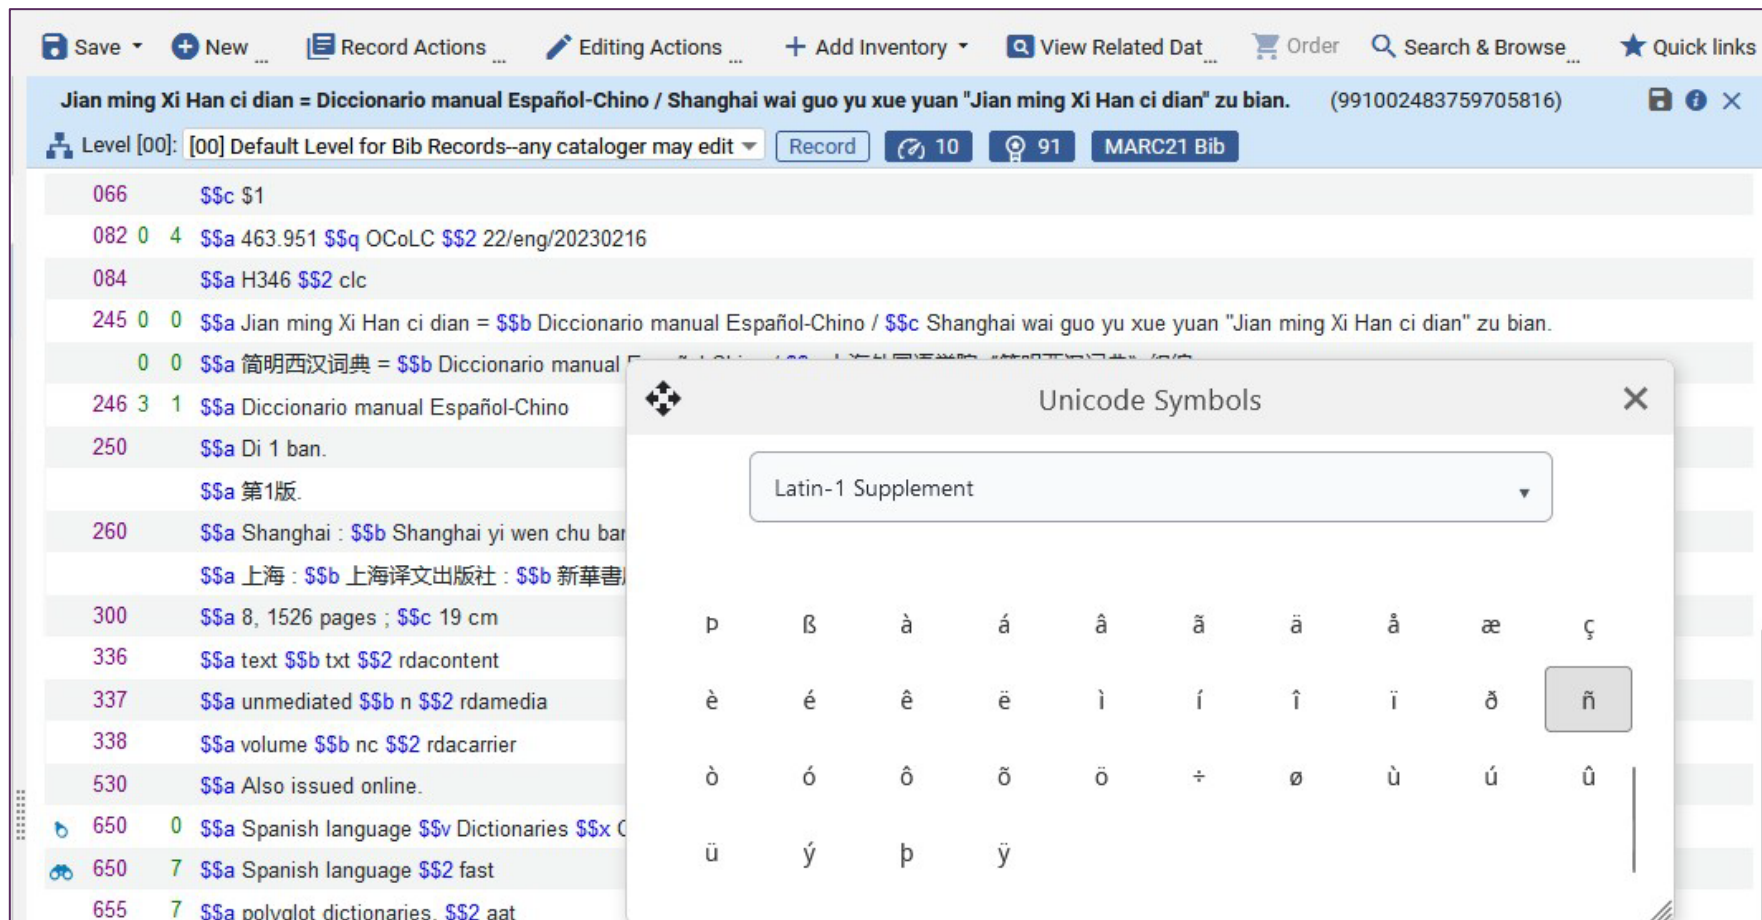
Save New ... Record Actions ... Editing Actions ... Add Inventory View Related Dat... Order Search & Browse... Quick links

Jian ming Xi Han ci dian = Diccionario manual Español-Chino / Shanghai wai guo yu xue yuan "Jian ming Xi Han ci dian" zu bian. (991002483759705816)

Level [00]: [00] Default Level for Bib Records--any cataloger may edit Record 10 91 MARC21 Bib

066 $$c $1
082 0 4 $$a 463.951 $$q OCoLC $$2 22/eng/20230216
084 $$a H346 $$2 clc
245 0 0 $$a Jian ming Xi Han ci dian = $$b Diccionario manual Español-Chino / $$c Shanghai wai guo yu xue yuan "Jian ming Xi Han ci dian" zu bian.
0 0 $$a 简明西汉词典 = $$b Diccionario manual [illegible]
246 3 1 $$a Diccionario manual Español-Chino
250 $$a Di 1 ban.
$$a 第1版.
260 $$a Shanghai : $$b Shanghai yi wen chu ban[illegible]
$$a 上海 : $$b 上海译文出版社 : $$b 新華書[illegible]
300 $$a 8, 1526 pages ; $$c 19 cm
336 $$a text $$b txt $$2 rdacontent
337 $$a unmediated $$b n $$2 rdamedia
338 $$a volume $$b nc $$2 rdacarrier
530 $$a Also issued online.
650 0 $$a Spanish language $$v Dictionaries $$x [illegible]
650 7 $$a Spanish language $$2 fast
655 7 $$a polyglot dictionaries. $$2 aat

Unicode Symbols

Latin-1 Supplement

Þ ß à á â ã ä å æ ç
è é ê ë ì í î ï ð ñ
ò ó ô õ ö ÷ ø ù ú û
ü ý þ ÿ